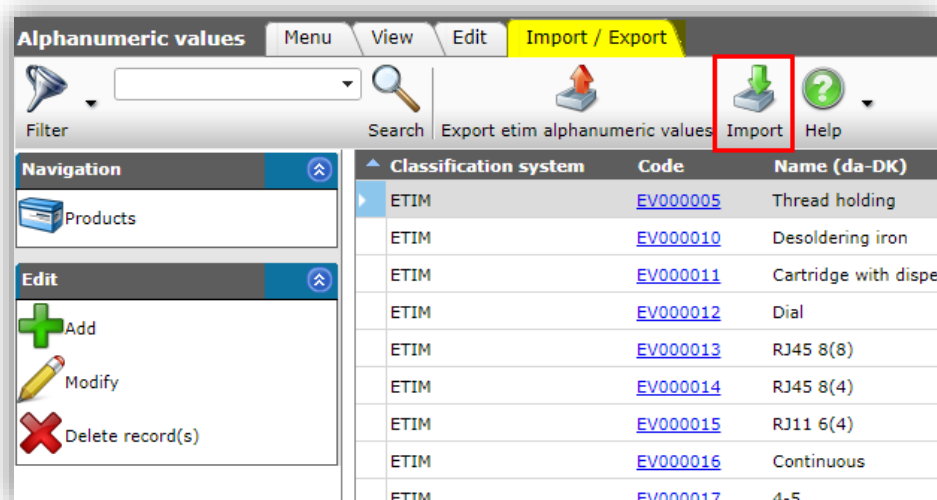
Alphanumeric values

Menu | View | Edit | Import / Export

Filter | Search | Export etim alphanumeric values | Import | Help

Navigation

Products

Edit

Add

Modify

Delete record(s)

| Classification system | Code | Name (da-DK) |
|---|---|---|
| ETIM | EV000005 | Thread holding |
| ETIM | EV000010 | Desoldering iron |
| ETIM | EV000011 | Cartridge with dispe |
| ETIM | EV000012 | Dial |
| ETIM | EV000013 | RJ45 8(8) |
| ETIM | EV000014 | RJ45 8(4) |
| ETIM | EV000015 | RJ11 6(4) |
| ETIM | EV000016 | Continuous |
| ETIM | EV000017 | 4-5 |